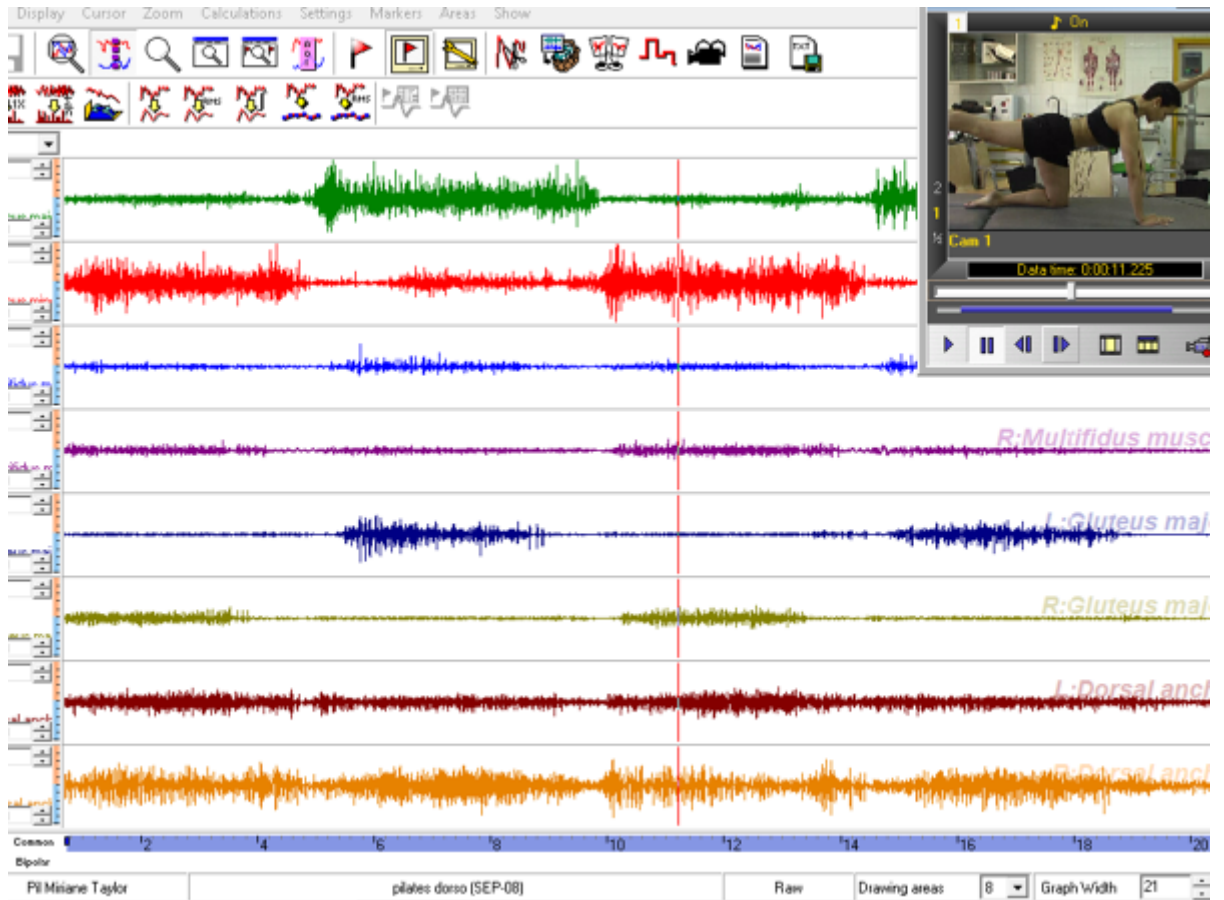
Display Cursor Zoom Calculations Settings Markers Areas Show

1 On

2
1
½ Cam 1

Data time: 0:00:11.225

R:Multifidus musc

L:Gluteus maj

R:Gluteus maj

L:Dorsal anch

R:Dorsal anch

Common
Bipolar

2 4 6 8 10 12 14 16 18 20

Pil Miriane Taylor | pilates dorso (SEP-08) | Raw | Drawing areas 8 | Graph Width 21